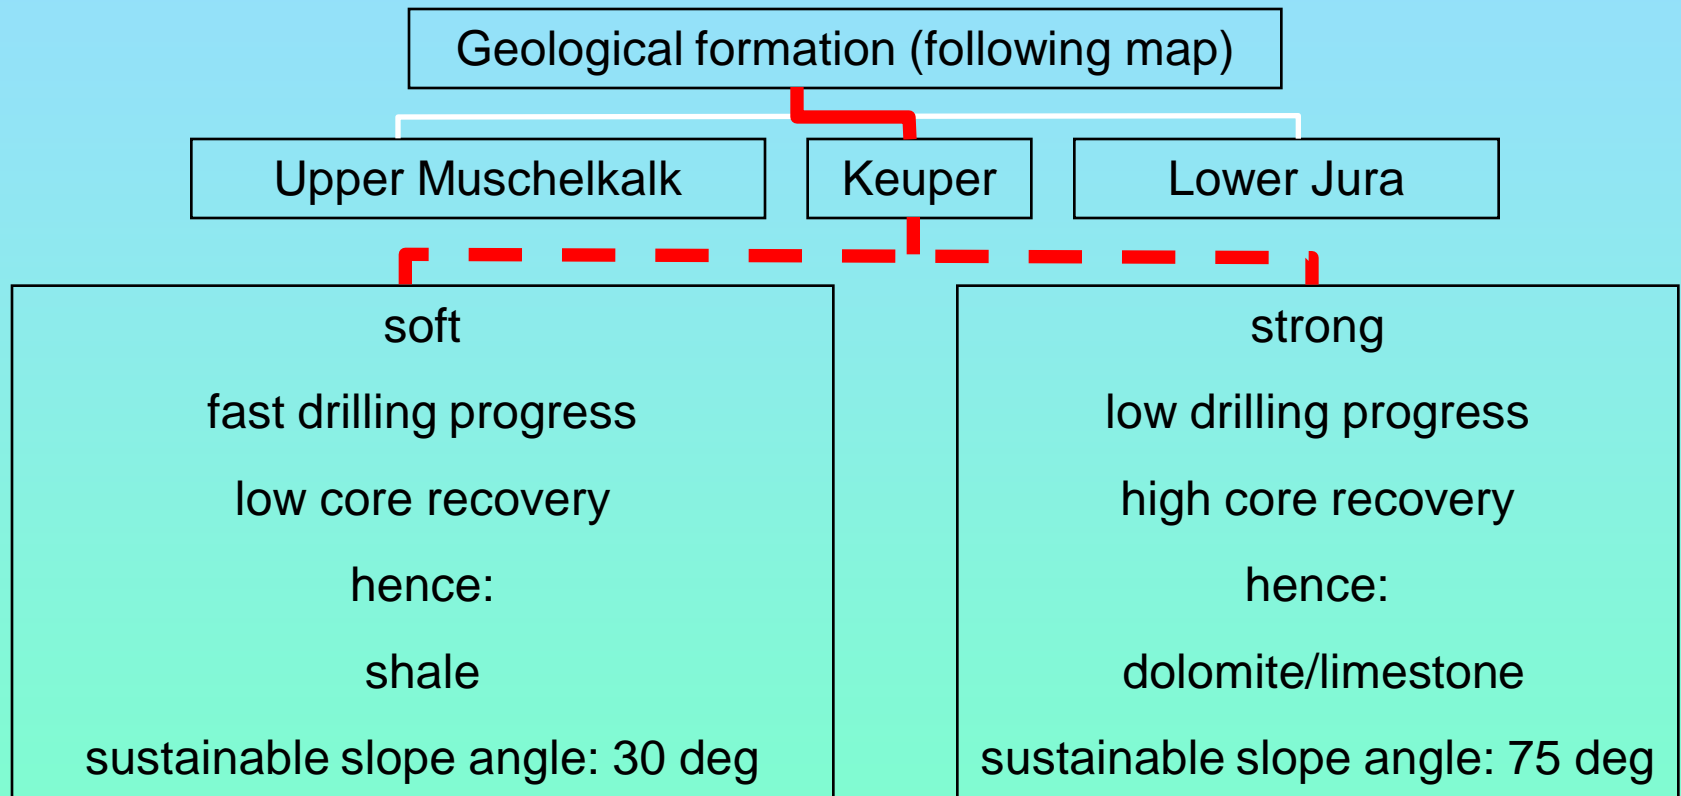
Geological formation (following map)

Upper Muschelkalk

Keuper

Lower Jura

soft

fast drilling progress

low core recovery

hence:

shale

sustainable slope angle: 30 deg

strong

low drilling progress

high core recovery

hence:

dolomite/limestone

sustainable slope angle: 75 deg